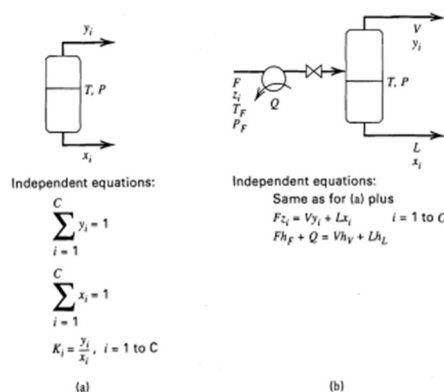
$y_i$

$T, P$

$x_i$

Independent equations:

$\sum_{i=1}^{C} y_i = 1$

$\sum_{i=1}^{C} x_i = 1$

$K_i = \frac{y_i}{x_i}$, $i = 1$ to C

(a)

$F$
$z_i$
$T_F$
$P_F$

$Q$

$V$
$y_i$

$T, P$

$L$
$x_i$

Independent equations:
Same as for (a) plus
$Fz_i = Vy_i + Lx_i$ $\quad i = 1$ to C
$Fh_F + Q = Vh_V + Lh_L$

(b)